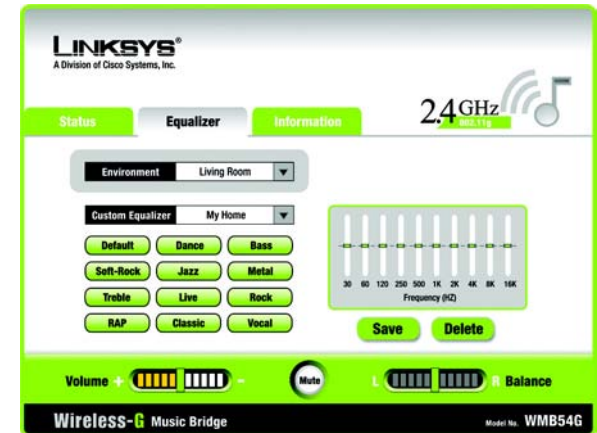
LINKSYS®
A Division of Cisco Systems, Inc.

2.4 GHz
802.11g

Status | Equalizer | Information

Environment | Living Room

Custom Equalizer | My Home

Default | Dance | Bass
Soft-Rock | Jazz | Metal
Treble | Live | Rock
RAP | Classic | Vocal

30 60 120 250 500 1K 2K 4K 8K 16K
Frequency (HZ)

Save | Delete

Volume + -

Mute

L R Balance

Wireless-G Music Bridge

Model No. WMB54G